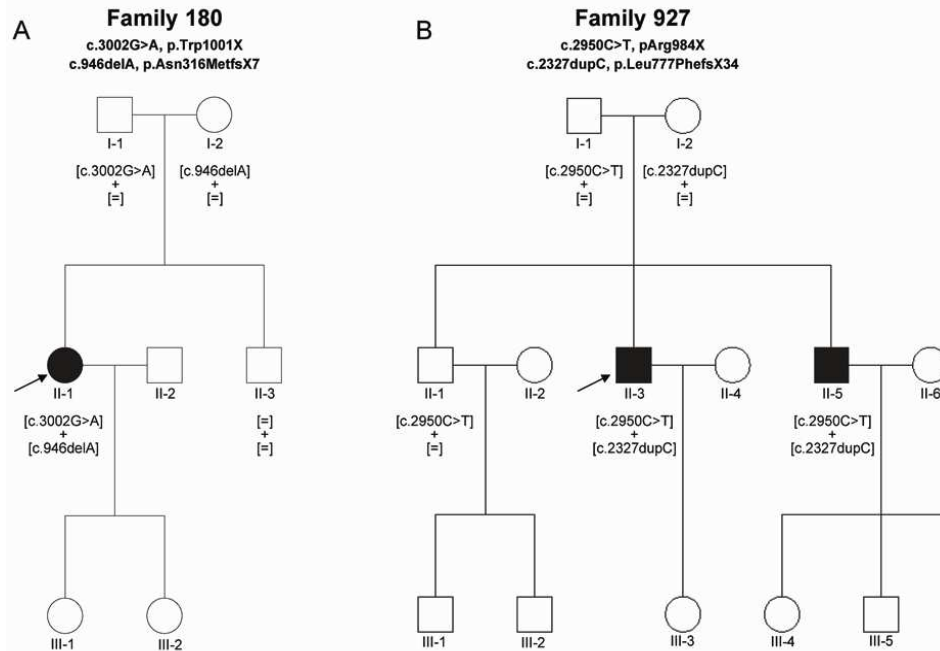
A

Family 180

c.3002G>A, p.Trp1001X
c.946delA, p.Asn316MetfsX7

I-1

I-2

[c.3002G>A]
+
[=]

[c.946delA]
+
[=]

II-1

II-2

II-3

[c.3002G>A]
+
[c.946delA]

[=]
+
[=]

III-1

III-2

B

Family 927

c.2950C>T, pArg984X
c.2327dupC, p.Leu777PhefsX34

I-1

I-2

[c.2950C>T]
+
[=]

[c.2327dupC]
+
[=]

II-1

II-2

II-3

II-4

II-5

II-6

[c.2950C>T]
+
[=]

[c.2950C>T]
+
[c.2327dupC]

[c.2950C>T]
+
[c.2327dupC]

III-1

III-2

III-3

III-4

III-5